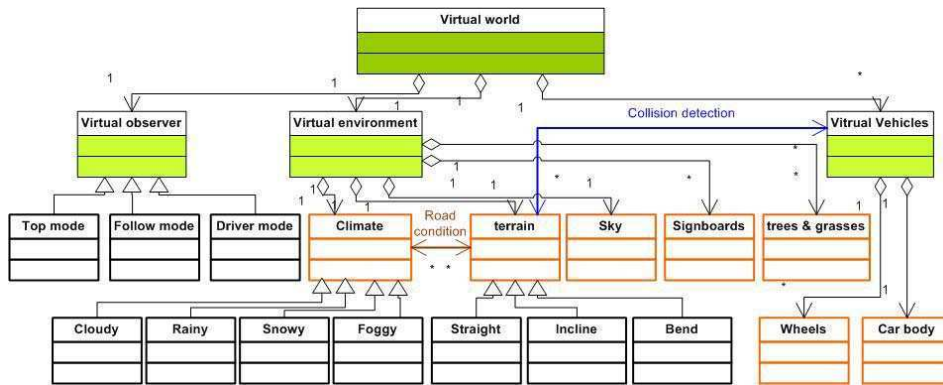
Virtual world

1
1
1
1
*
1

Virtual observer

Virtual environment

Collision detection

Vitrual Vehicles

1
1
*
1
1
1
1
*
1
*
*
*
1
1

Top mode
Follow mode
Driver mode

Climate
Road condition
terrain
Sky
Signboards
trees & grasses

* *

*
1

Cloudy
Rainy
Snowy
Foggy
Straight
Incline
Bend
Wheels
Car body